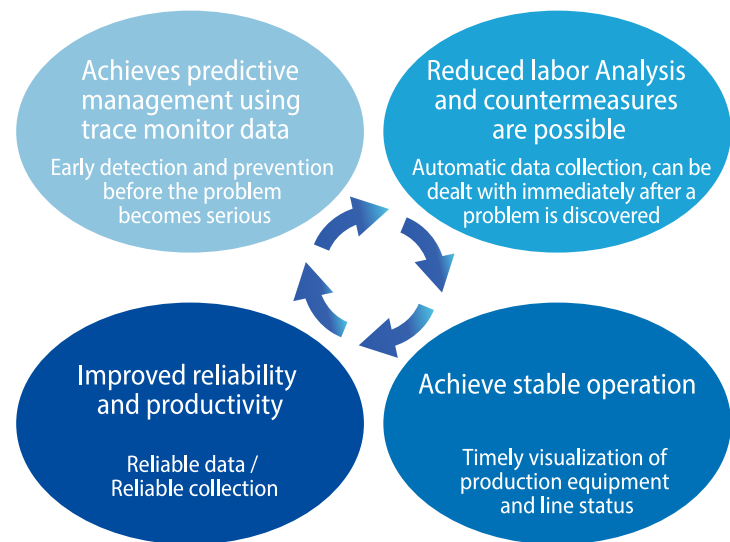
Achieves predictive management using trace monitor data

Early detection and prevention before the problem becomes serious

Reduced labor Analysis and countermeasures are possible

Automatic data collection, can be dealt with immediately after a problem is discovered

Improved reliability and productivity

Reliable data / Reliable collection

Achieve stable operation

Timely visualization of production equipment and line status